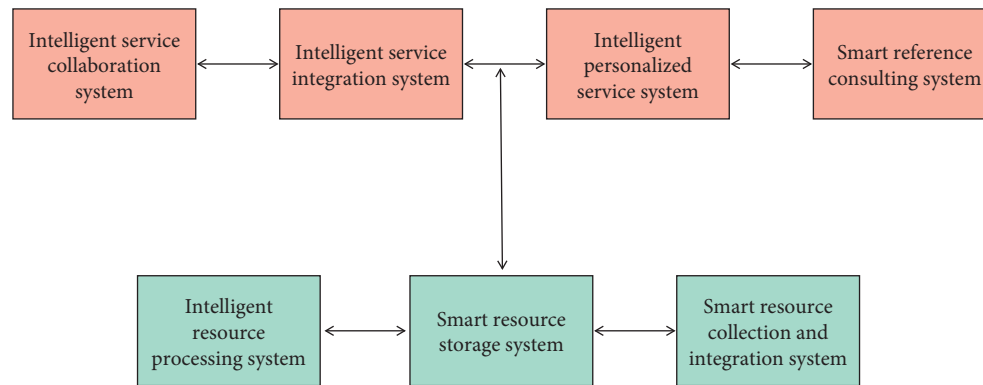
Intelligent service collaboration system

Intelligent service integration system

Intelligent personalized service system

Smart reference consulting system

Intelligent resource processing system

Smart resource storage system

Smart resource collection and integration system